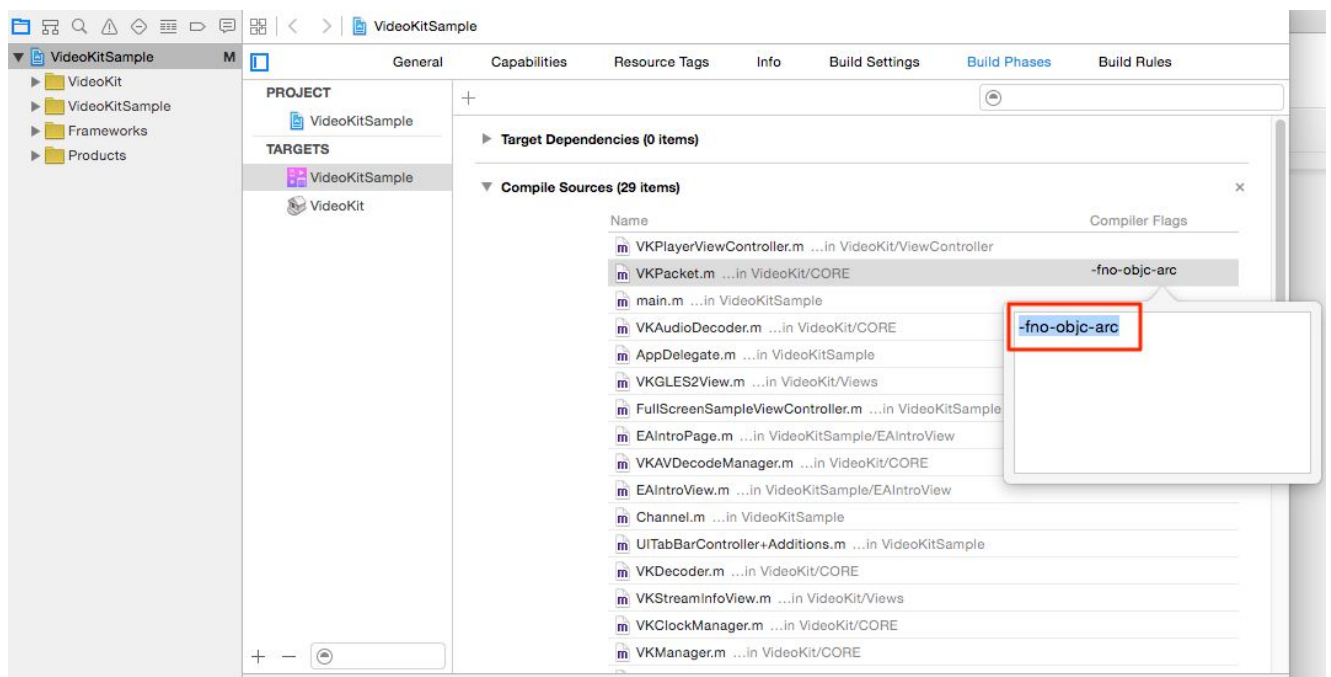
VideoKitSample

VideoKitSample M
VideoKit
VideoKitSample
Frameworks
Products

General Capabilities Resource Tags Info Build Settings Build Phases Build Rules

PROJECT
VideoKitSample
TARGETS
VideoKitSample
VideoKit

+

Target Dependencies (0 items)

Compile Sources (29 items)

| Name | Compiler Flags |
|---|---|
| VKPlayerViewController.m ...in VideoKit/ViewController | |
| VKPacket.m ...in VideoKit/CORE | -fno-objc-arc |
| main.m ...in VideoKitSample | |
| VKAudioDecoder.m ...in VideoKit/CORE | |
| AppDelegate.m ...in VideoKitSample | |
| VKGLES2View.m ...in VideoKit/Views | |
| FullScreenSampleViewController.m ...in VideoKitSample | |
| EAIntroPage.m ...in VideoKitSample/EAIntroView | |
| VKAVDecodeManager.m ...in VideoKit/CORE | |
| EAIntroView.m ...in VideoKitSample/EAIntroView | |
| Channel.m ...in VideoKitSample | |
| UITabBarController+Additions.m ...in VideoKitSample | |
| VKDecoder.m ...in VideoKit/CORE | |
| VKStreamInfoView.m ...in VideoKit/Views | |
| VKClockManager.m ...in VideoKit/CORE | |
| VKManager.m ...in VideoKit/CORE | |

-fno-objc-arc

+ —